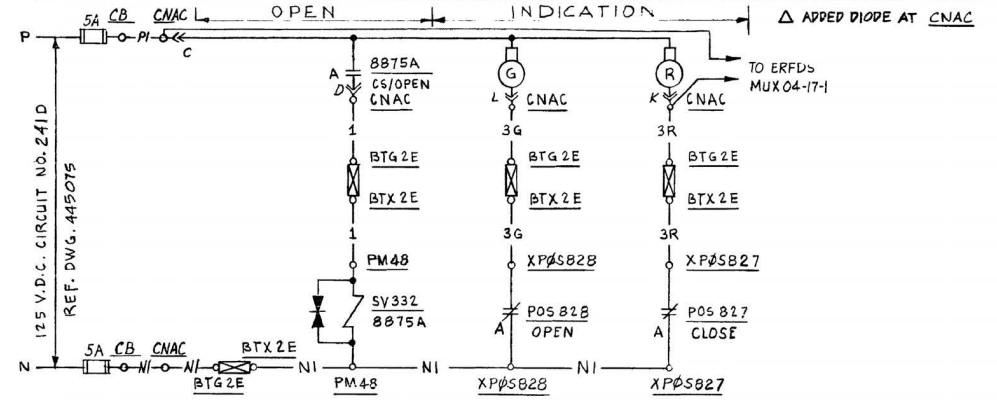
5A CB CNAC OPEN INDICATION

△ ADDED DIODE AT CNAC

P PI C

A 8875A CS/OPEN D CNAC

G L CNAC

R K CNAC

TO ERFDS MUX 04-17-1

125 V.D.C. CIRCUIT NO. 241D

REF. DWG. 445075

1 BTG2E BTX2E 1 PM48 SV332 8875A

3G BTG2E BTX2E 3G XPØS828 A POS 828 OPEN

3R BTG2E BTX2E 3R XPØS827 A POS 827 CLOSE

N 5A CB CNAC NI BTX2E BTG2E NI PM48 NI XPØS828 NI XPØS827